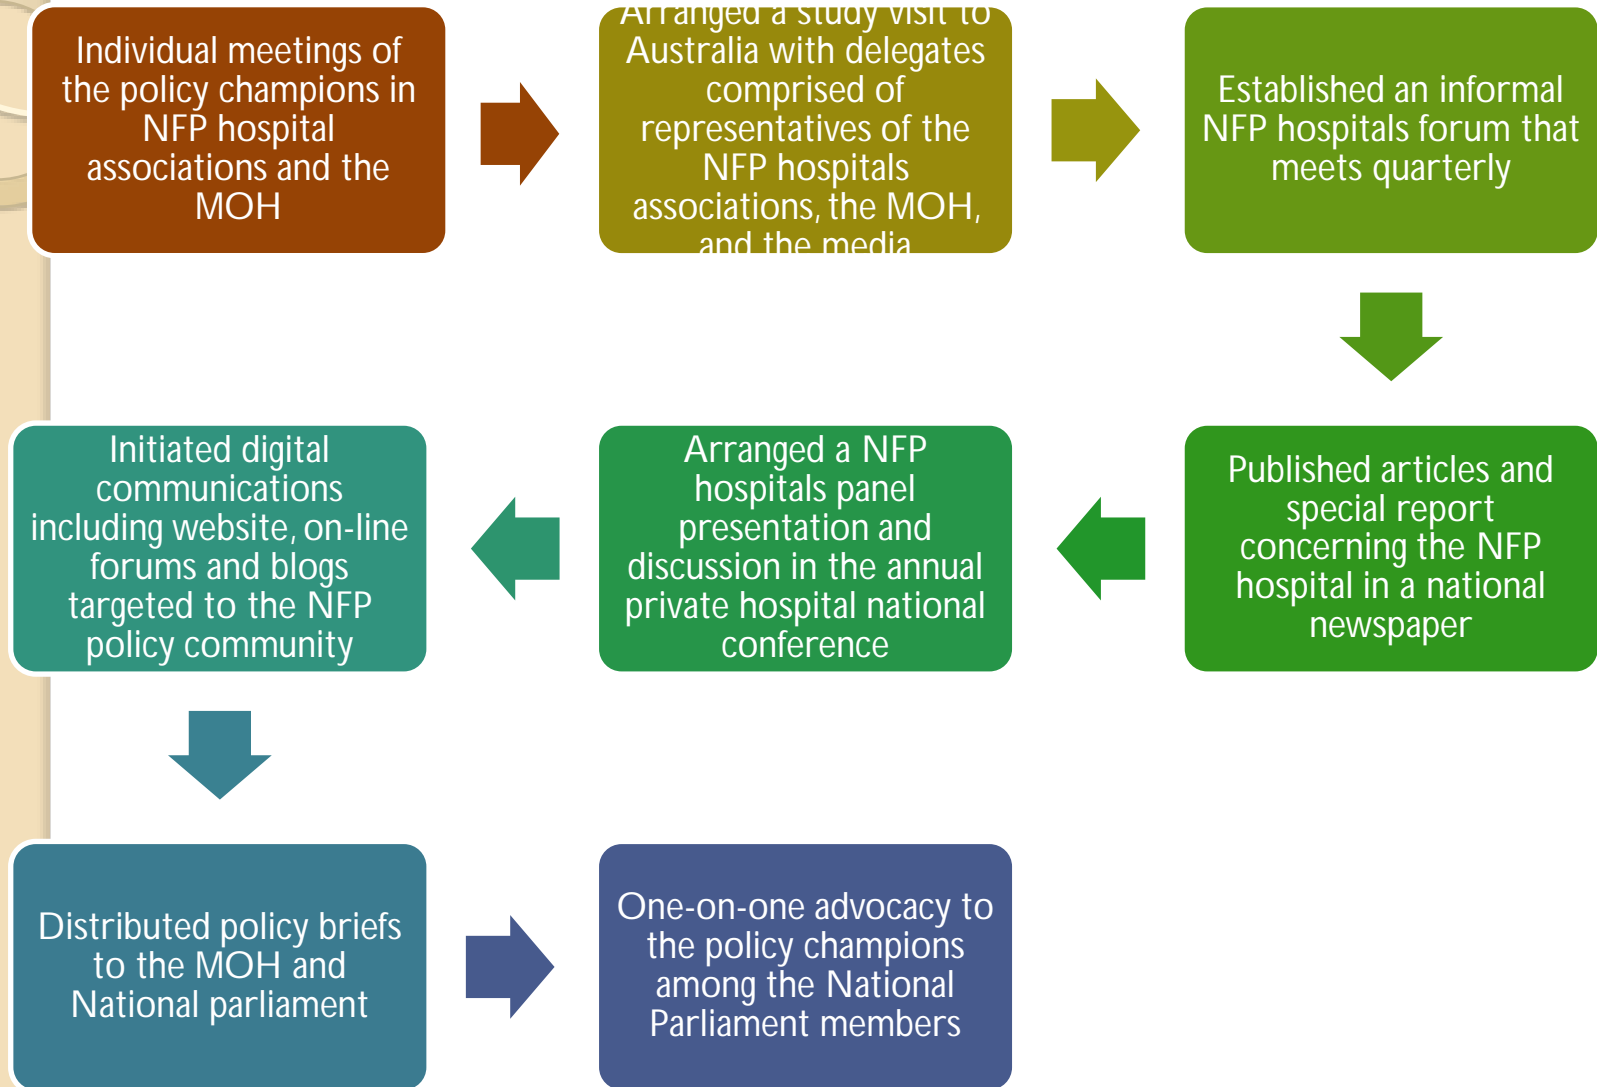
Individual meetings of the policy champions in NFP hospital associations and the MOH

Arranged a study visit to Australia with delegates comprised of representatives of the NFP hospitals associations, the MOH, and the media

Established an informal NFP hospitals forum that meets quarterly

Published articles and special report concerning the NFP hospital in a national newspaper

Arranged a NFP hospitals panel presentation and discussion in the annual private hospital national conference

Initiated digital communications including website, on-line forums and blogs targeted to the NFP policy community

Distributed policy briefs to the MOH and National parliament

One-on-one advocacy to the policy champions among the National Parliament members